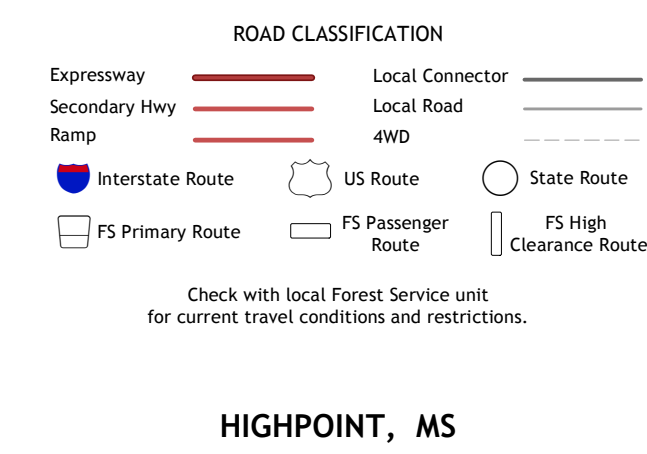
ROAD CLASSIFICATION

Expressway

Secondary Hwy

Ramp

Local Connector

Local Road

4WD

Interstate Route

US Route

State Route

FS Primary Route

FS Passenger Route

FS High Clearance Route

Check with local Forest Service unit for current travel conditions and restrictions.

HIGHPOINT, MS